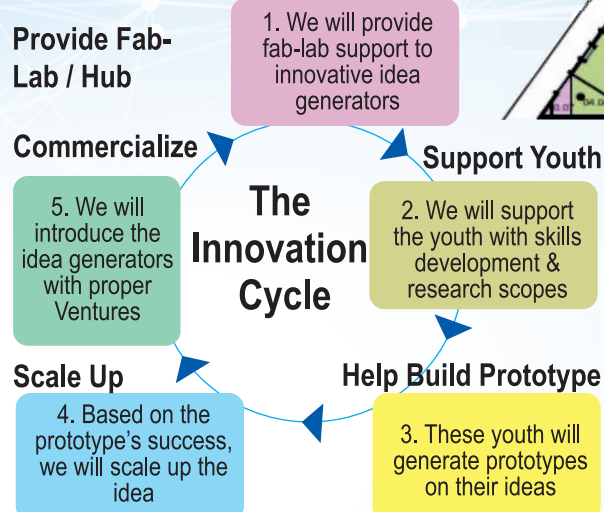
Provide Fab-Lab / Hub

1. We will provide fab-lab support to innovative idea generators

Support Youth

2. We will support the youth with skills development & research scopes

Help Build Prototype

3. These youth will generate prototypes on their ideas

Scale Up

4. Based on the prototype's success, we will scale up the idea

Commercialize

5. We will introduce the idea generators with proper Ventures

The Innovation Cycle